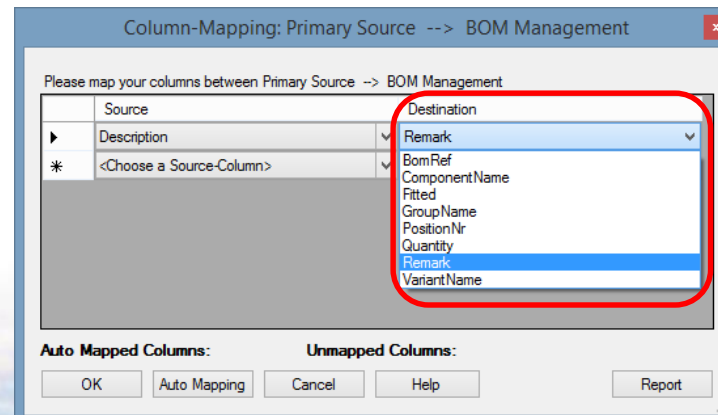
Column-Mapping: Primary Source --> BOM Management

Please map your columns between Primary Source --> BOM Management

| | Source | Destination |
|---|---|---|
| ▶ | Description | Remark |
| ✳ | <Choose a Source-Column> | |

BomRef
ComponentName
Fitted
GroupName
PositionNr
Quantity
Remark
VariantName

Auto Mapped Columns:
Unmapped Columns:

OK
Auto Mapping
Cancel
Help
Report